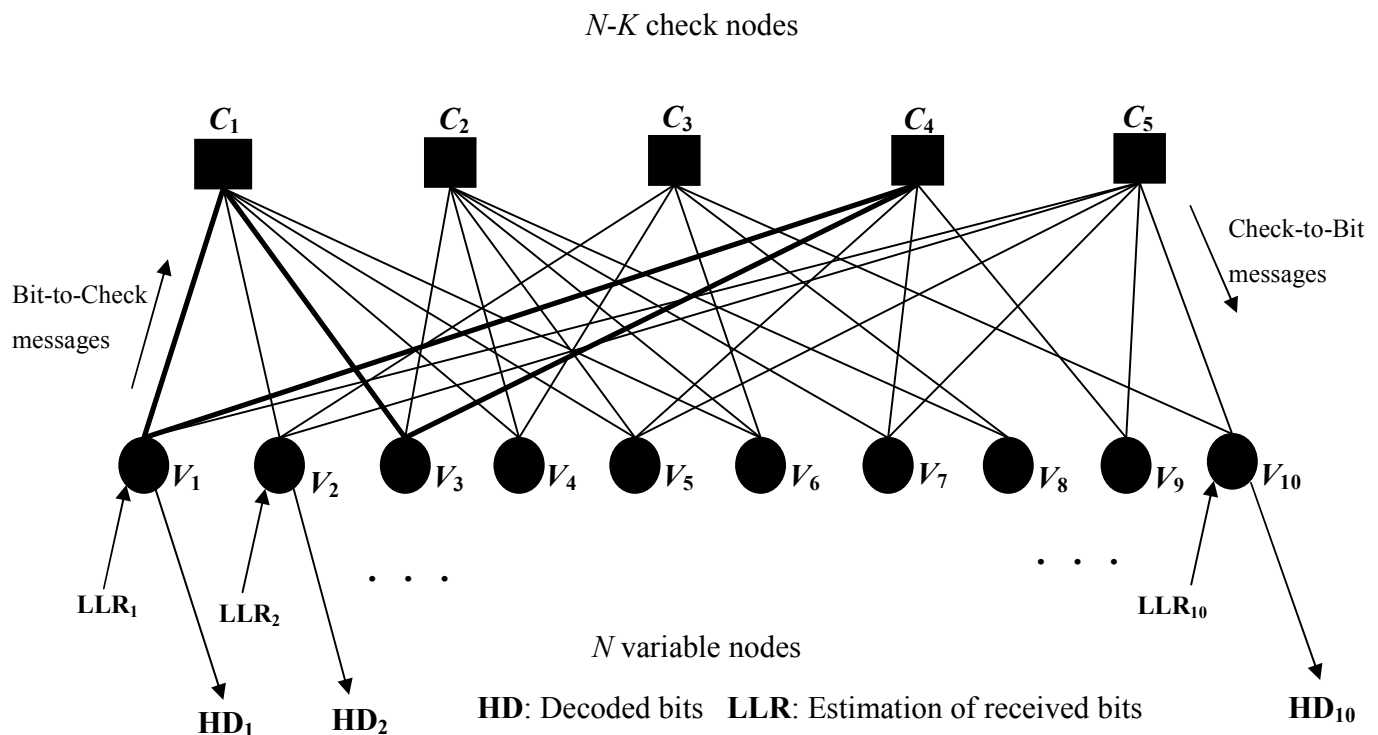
*N*-*K* check nodes

$C_1$ $C_2$ $C_3$ $C_4$ $C_5$

Bit-to-Check messages

Check-to-Bit messages

$V_1$ $V_2$ $V_3$ $V_4$ $V_5$ $V_6$ $V_7$ $V_8$ $V_9$ $V_{10}$

. . .

. . .

$LLR_1$ $LLR_2$ $LLR_{10}$

*N* variable nodes

$HD_1$ $HD_2$ **HD**: Decoded bits **LLR**: Estimation of received bits $HD_{10}$